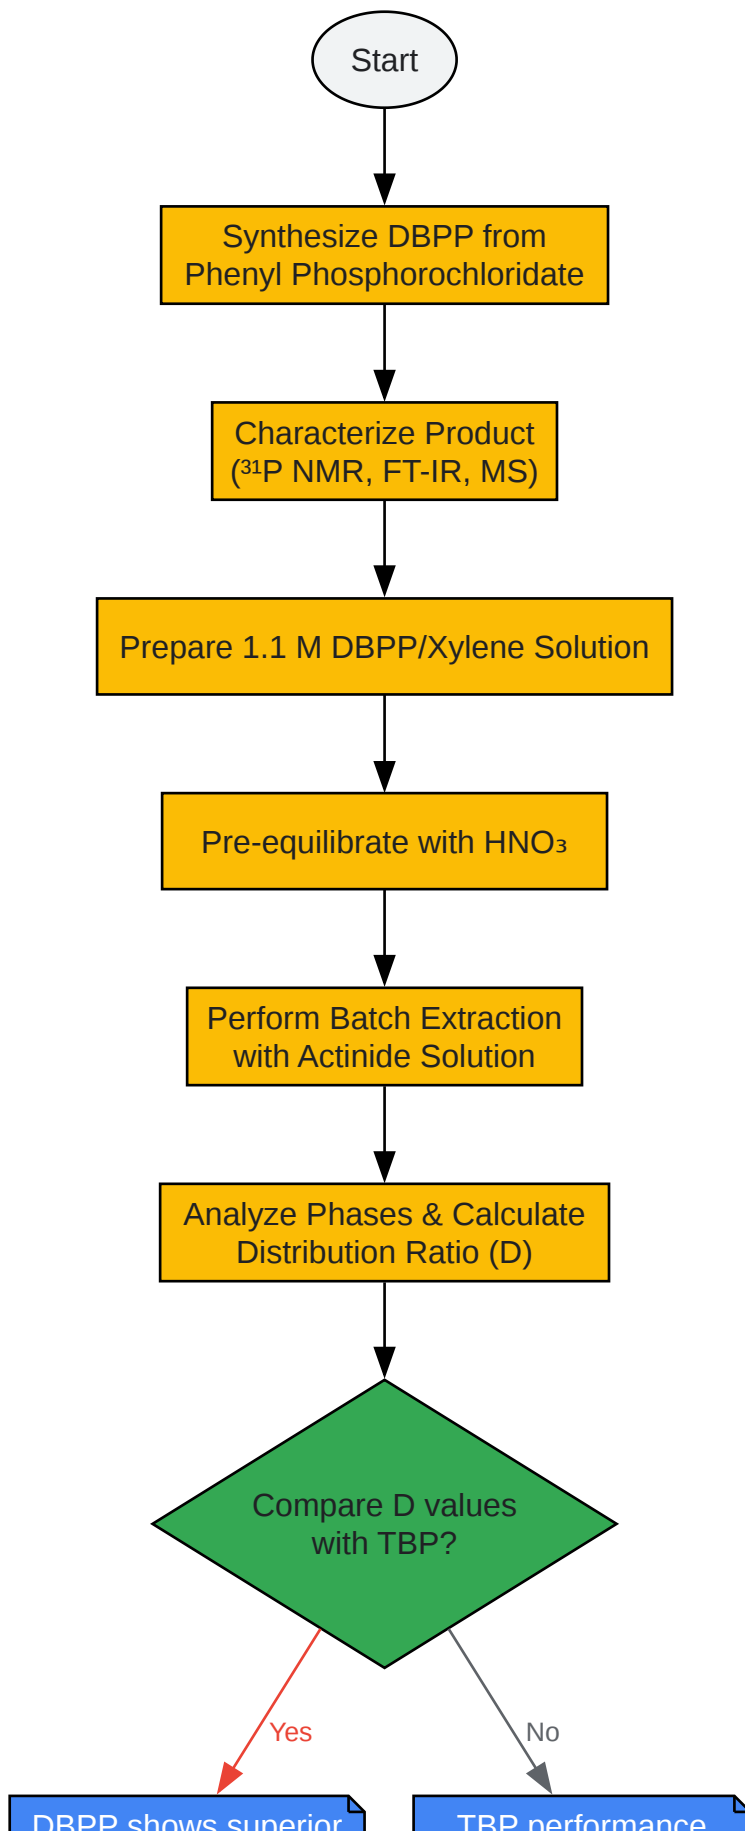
Start

Synthesize DBPP from Phenyl Phosphorochloridate

Characterize Product ($^{31}$P NMR, FT-IR, MS)

Prepare 1.1 M DBPP/Xylene Solution

Pre-equilibrate with $HNO_3$

Perform Batch Extraction with Actinide Solution

Analyze Phases & Calculate Distribution Ratio (D)

Compare D values with TBP?

Yes

No

DBPP shows superior

TBP performance